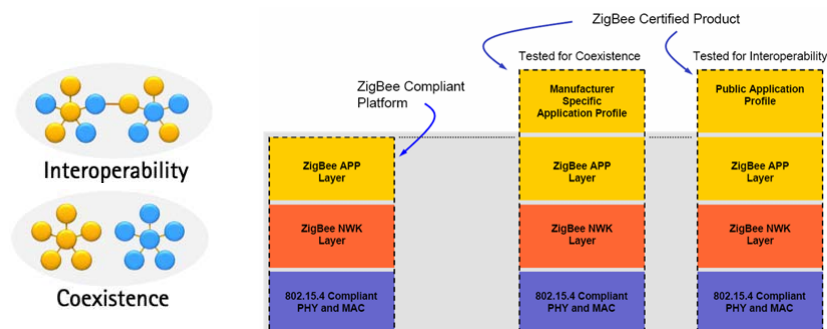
Interoperability

Coexistence

ZigBee Certified Product

Tested for Coexistence

Tested for Interoperability

ZigBee Compliant Platform

ZigBee APP Layer

ZigBee NWK Layer

802.15.4 Compliant PHY and MAC

Manufacturer Specific Application Profile

ZigBee APP Layer

ZigBee NWK Layer

802.15.4 Compliant PHY and MAC

Public Application Profile

ZigBee APP Layer

ZigBee NWK Layer

802.15.4 Compliant PHY and MAC